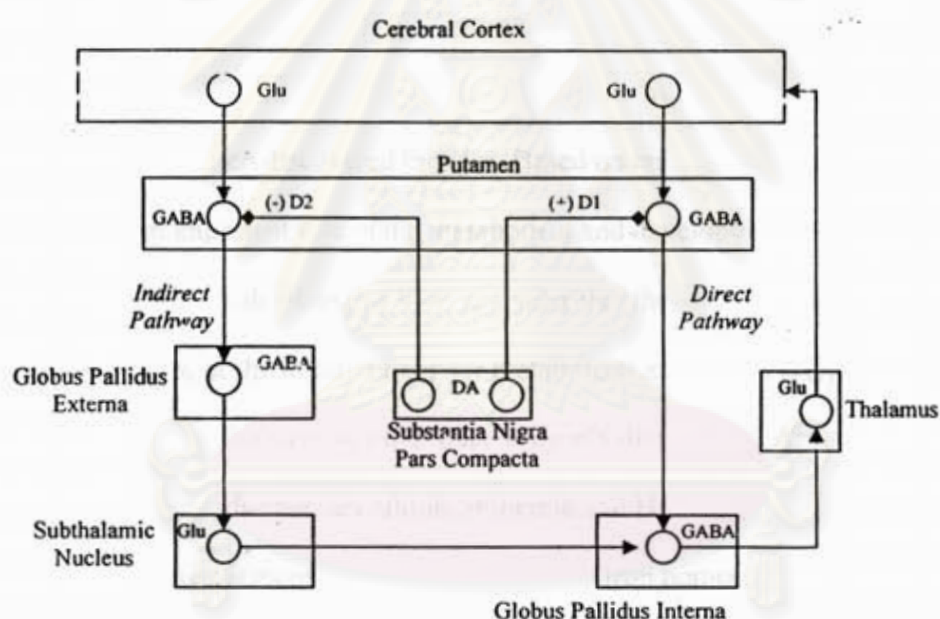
Cerebral Cortex

Glu

Glu

Putamen

GABA

(-) D2

(+) D1

GABA

Indirect Pathway

Direct Pathway

Globus Pallidus Externa

GABA

DA

Substantia Nigra Pars Compacta

Glu

Thalamus

Subthalamic Nucleus

Glu

GABA

Globus Pallidus Interna